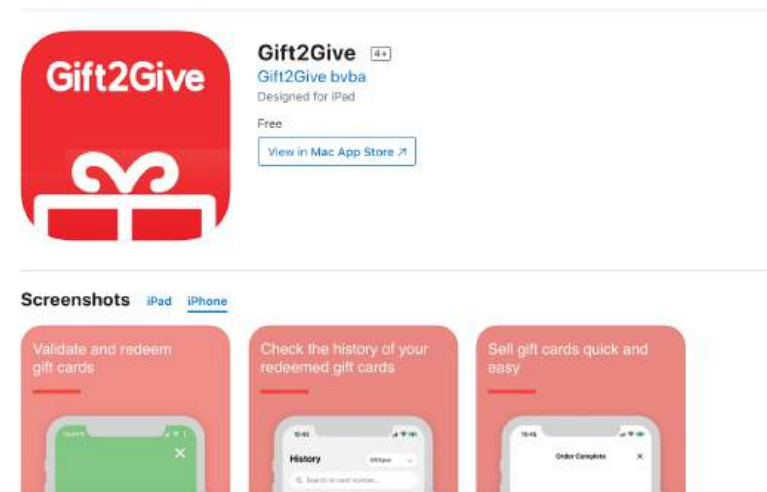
Gift2Give

Gift2Give 4+
Gift2Give bvba
Designed for iPad

Free

View in Mac App Store ↗

Screenshots iPad iPhone

Validate and redeem gift cards

Check the history of your redeemed gift cards

Sell gift cards quick and easy

10:45

10:45
History
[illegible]
Search on card number...

10:45
Order Complete